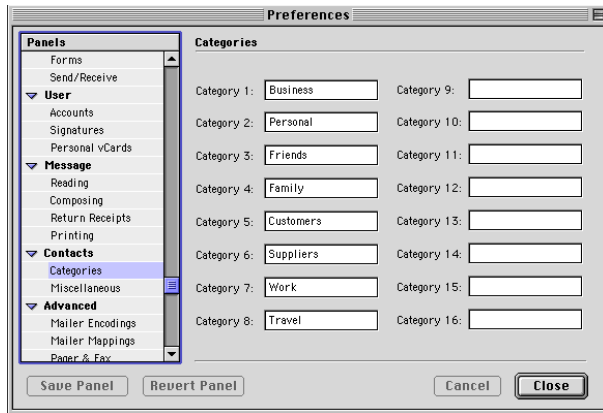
Preferences

Panels
Forms
Send/Receive
User
Accounts
Signatures
Personal vCards
Message
Reading
Composing
Return Receipts
Printing
Contacts
Categories
Miscellaneous
Advanced
Mailer Encodings
Mailer Mappings
Pager & Fax

Categories

Category 1: Business
Category 2: Personal
Category 3: Friends
Category 4: Family
Category 5: Customers
Category 6: Suppliers
Category 7: Work
Category 8: Travel

Category 9:
Category 10:
Category 11:
Category 12:
Category 13:
Category 14:
Category 15:
Category 16:

Save Panel
Revert Panel
Cancel
Close